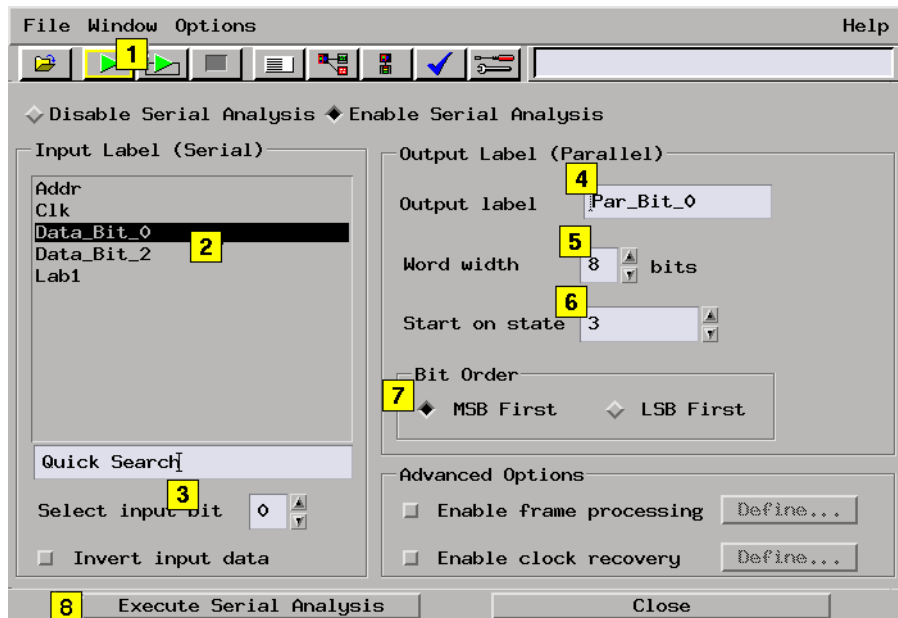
File Window Options Help

1

Disable Serial Analysis Enable Serial Analysis

Input Label (Serial)

Addr
Clk
Data_Bit_0
Data_Bit_2
Lab1

2

Quick Search

3

Select input bit 0

Invert input data

Output Label (Parallel)

4

Output label Par_Bit_0

5

Word width 8 bits

6

Start on state 3

Bit Order

7

MSB First LSB First

Advanced Options

Enable frame processing Define...

Enable clock recovery Define...

8

Execute Serial Analysis

Close